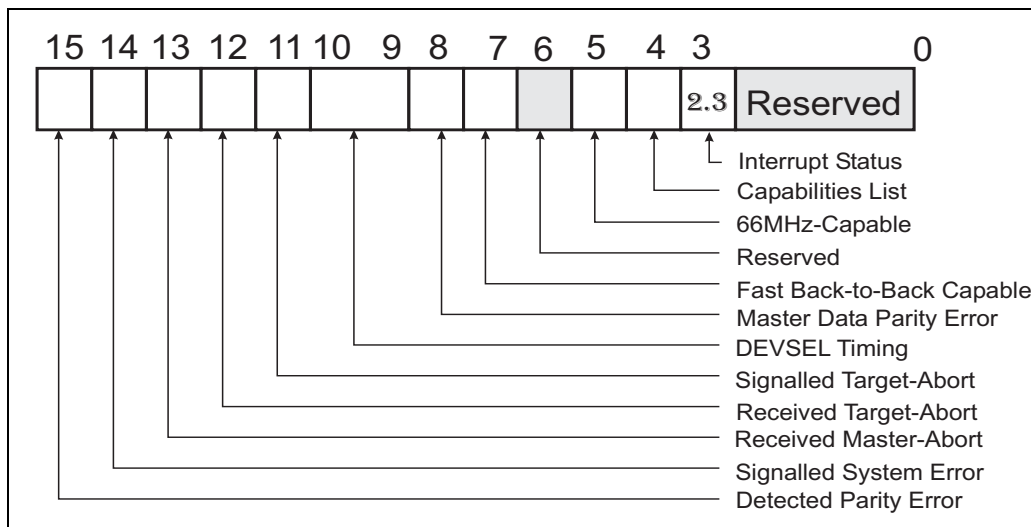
15 14 13 12 11 10 9 8 7 6 5 4 3 0

2.3 Reserved

Interrupt Status
Capabilities List
66MHz-Capable
Reserved
Fast Back-to-Back Capable
Master Data Parity Error
DEVSEL Timing
Signalled Target-Abort
Received Target-Abort
Received Master-Abort
Signalled System Error
Detected Parity Error